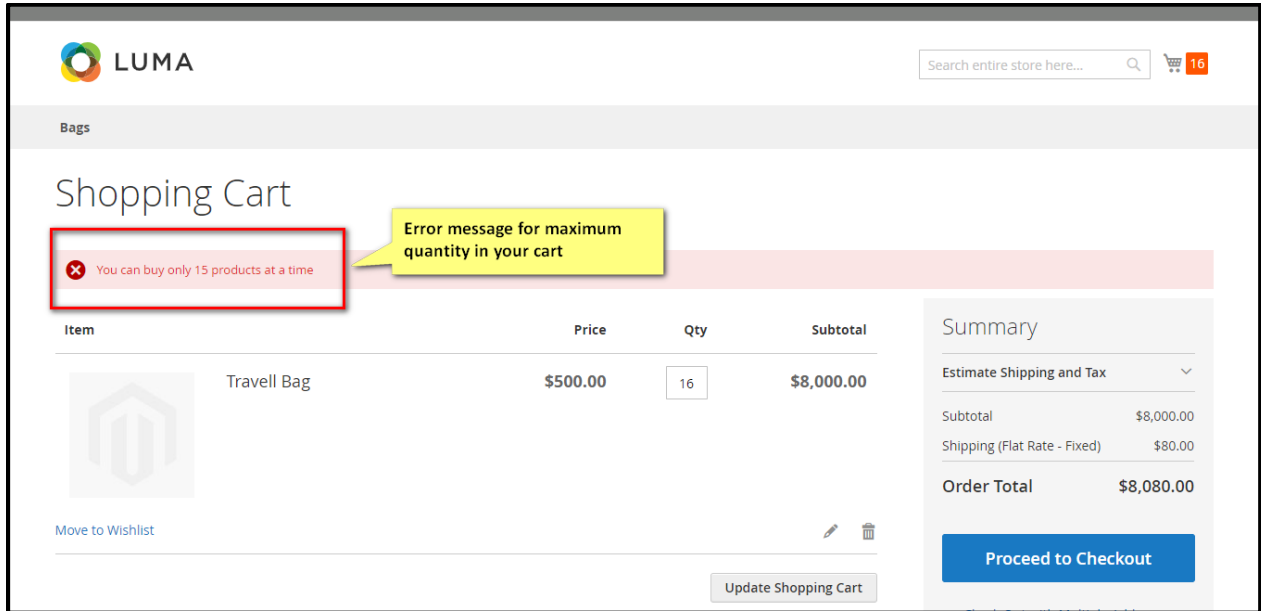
LUMA

Search entire store here...

16

Bags

Shopping Cart

Error message for maximum quantity in your cart

You can buy only 15 products at a time

| Item | Price | Qty | Subtotal |
|---|---|---|---|
| Travell Bag | \$500.00 | 16 | \$8,000.00 |

Move to Wishlist

Update Shopping Cart

Summary

Estimate Shipping and Tax

Subtotal \$8,000.00

Shipping (Flat Rate - Fixed) \$80.00

Order Total \$8,080.00

Proceed to Checkout